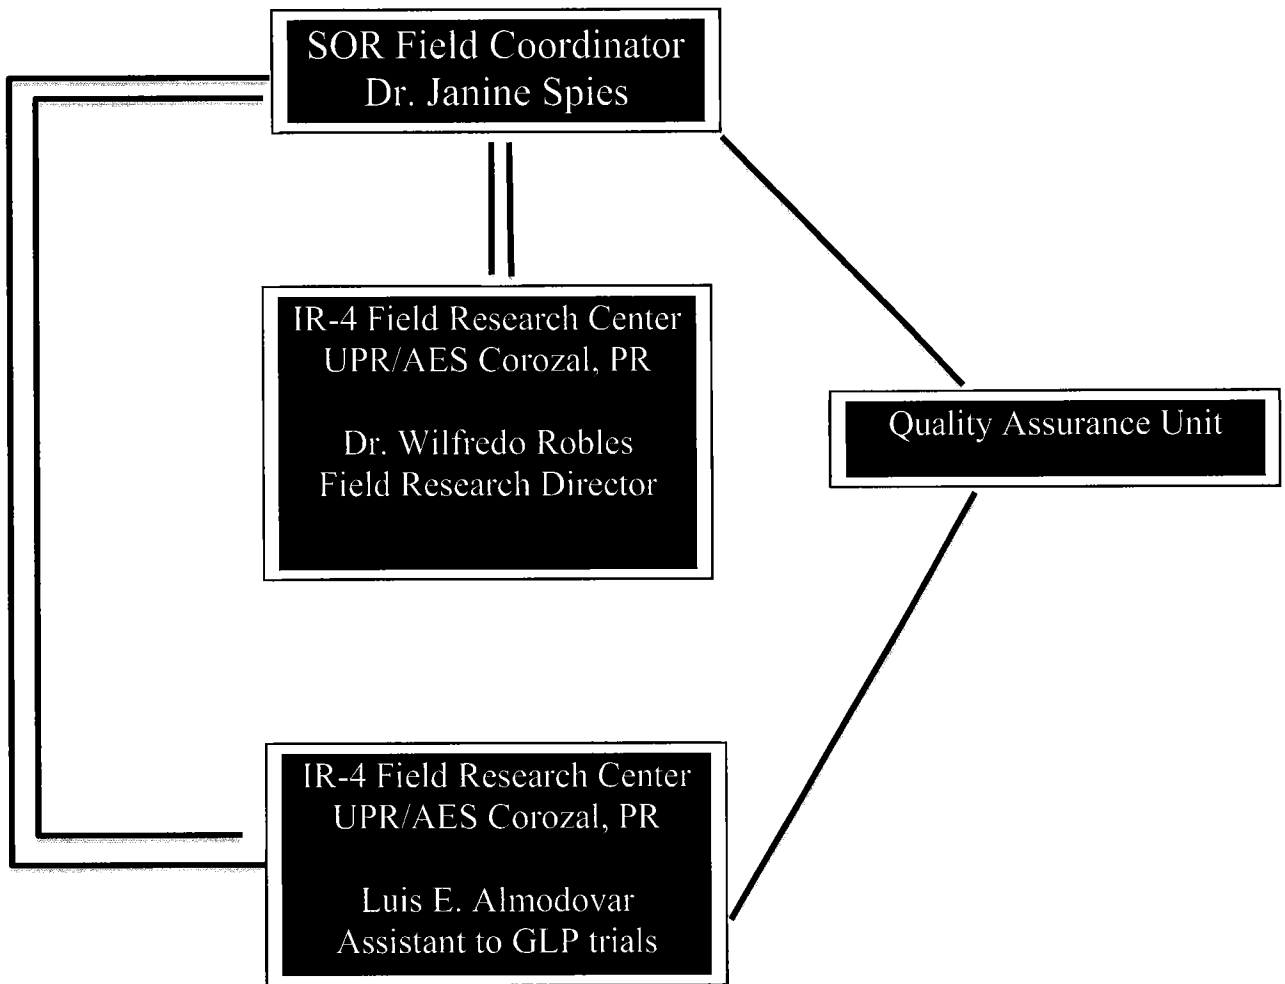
SOR Field Coordinator
Dr. Janine Spies

IR-4 Field Research Center
UPR/AES Corozal, PR

Dr. Wilfredo Robles
Field Research Director

Quality Assurance Unit

IR-4 Field Research Center
UPR/AES Corozal, PR

Luis E. Almodovar
Assistant to GLP trials